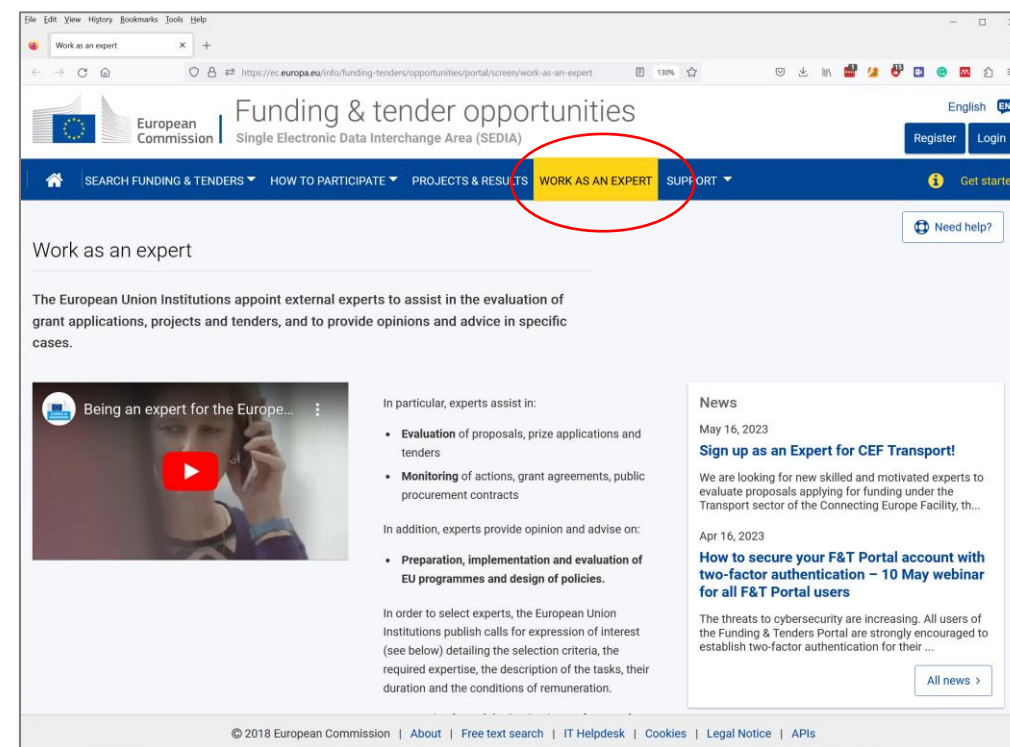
File Edit View History Bookmarks Tools Help

Work as an expert ×

https://ec.europa.eu/info/funding-tenders/opportunities/portal/screen/work-as-an-expert 130%

European Commission

Funding & tender opportunities
Single Electronic Data Interchange Area (SEDIA)

English EN

Register Login

SEARCH FUNDING & TENDERS HOW TO PARTICIPATE PROJECTS & RESULTS WORK AS AN EXPERT SUPPORT

Get starte

Need help?

Work as an expert

The European Union Institutions appoint external experts to assist in the evaluation of grant applications, projects and tenders, and to provide opinions and advice in specific cases.

Being an expert for the Europe...

In particular, experts assist in:

- **Evaluation** of proposals, prize applications and tenders
- **Monitoring** of actions, grant agreements, public procurement contracts

In addition, experts provide opinion and advise on:

- **Preparation, implementation and evaluation of EU programmes and design of policies.**

In order to select experts, the European Union Institutions publish calls for expression of interest (see below) detailing the selection criteria, the required expertise, the description of the tasks, their duration and the conditions of remuneration.

News

May 16, 2023

Sign up as an Expert for CEF Transport!

We are looking for new skilled and motivated experts to evaluate proposals applying for funding under the Transport sector of the Connecting Europe Facility, th...

Apr 16, 2023

How to secure your F&T Portal account with two-factor authentication – 10 May webinar for all F&T Portal users

The threats to cybersecurity are increasing. All users of the Funding & Tenders Portal are strongly encouraged to establish two-factor authentication for their ...

All news ›

© 2018 European Commission | About | Free text search | IT Helpdesk | Cookies | Legal Notice | APIs